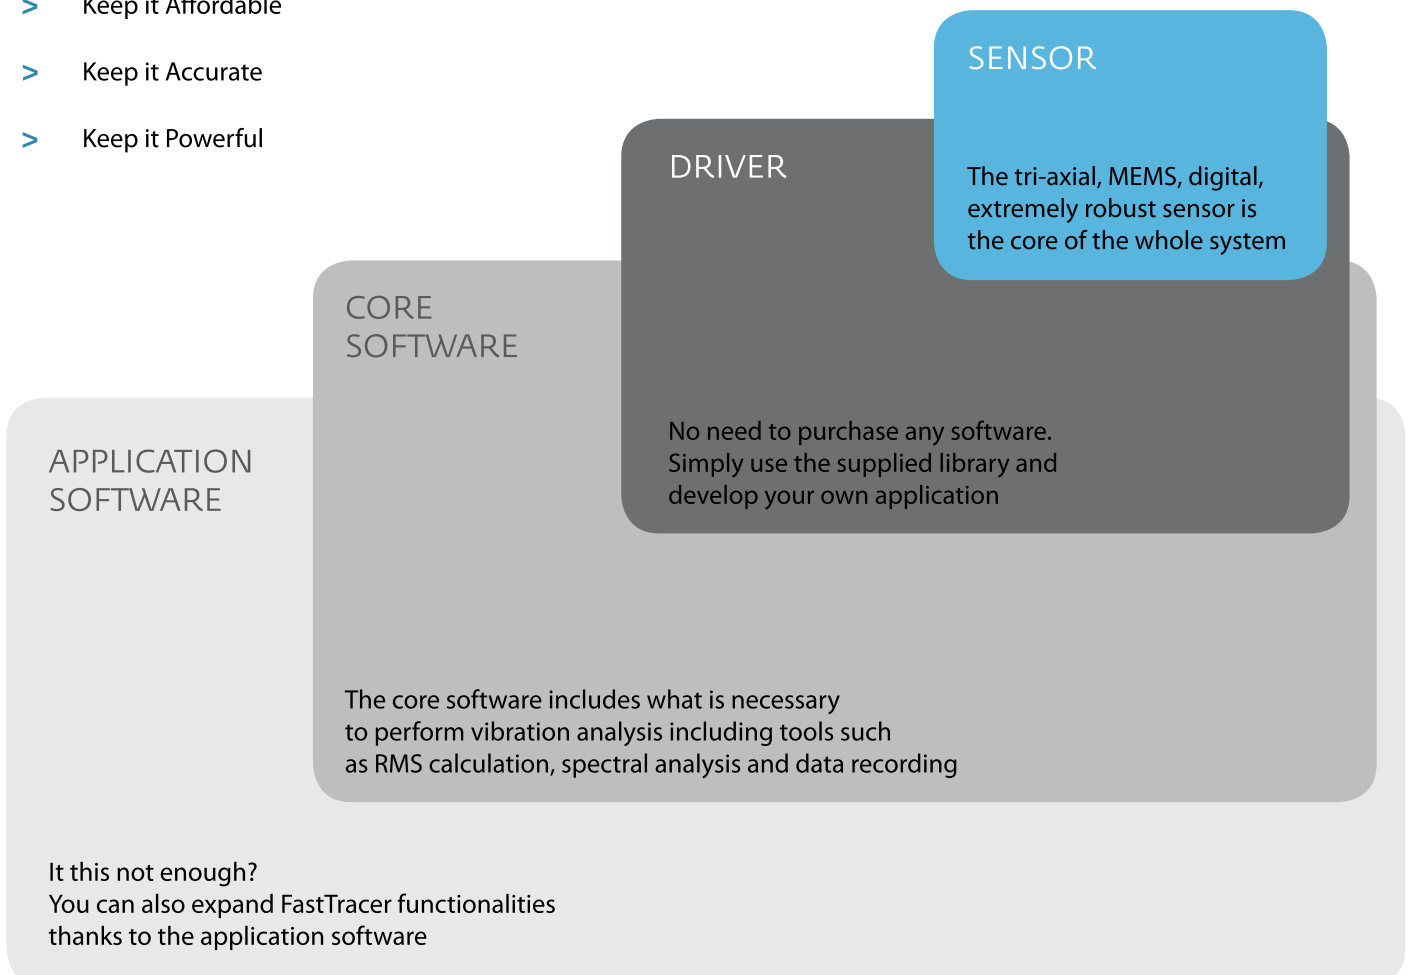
> Keep it Affordable

> Keep it Accurate

> Keep it Powerful

SENSOR

The tri-axial, MEMS, digital, extremely robust sensor is the core of the whole system

DRIVER

No need to purchase any software. Simply use the supplied library and develop your own application

CORE SOFTWARE

The core software includes what is necessary to perform vibration analysis including tools such as RMS calculation, spectral analysis and data recording

APPLICATION SOFTWARE

It this not enough? You can also expand FastTracer functionalities thanks to the application software